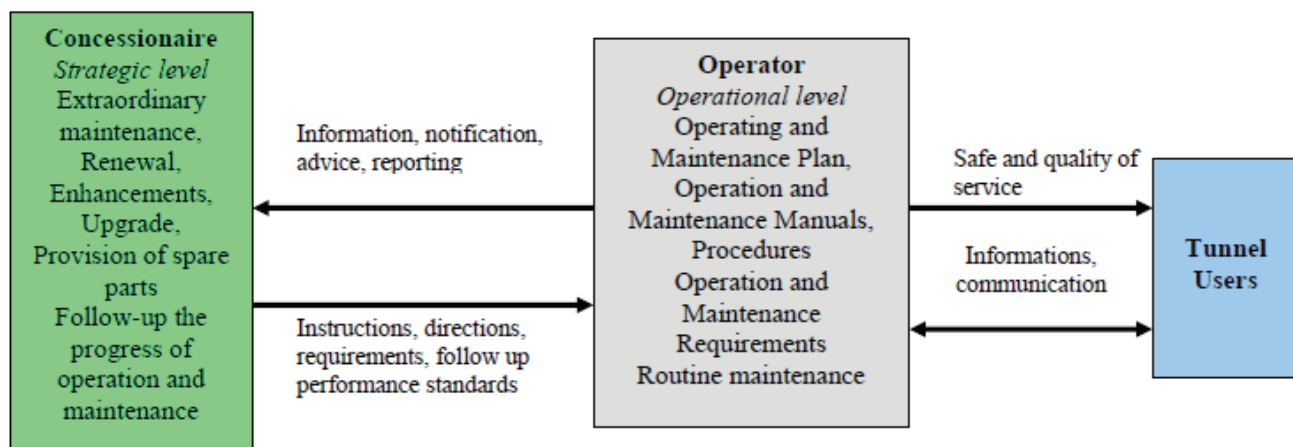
Concessionaire
Strategic level
Extraordinary maintenance,
Renewal,
Enhancements,
Upgrade,
Provision of spare parts
Follow-up the progress of operation and maintenance

Information, notification, advice, reporting

Instructions, directions, requirements, follow up performance standards

Operator
Operational level
Operating and Maintenance Plan,
Operation and Maintenance Manuals,
Procedures
Operation and Maintenance Requirements
Routine maintenance

Safe and quality of service

Informations, communication

Tunnel Users